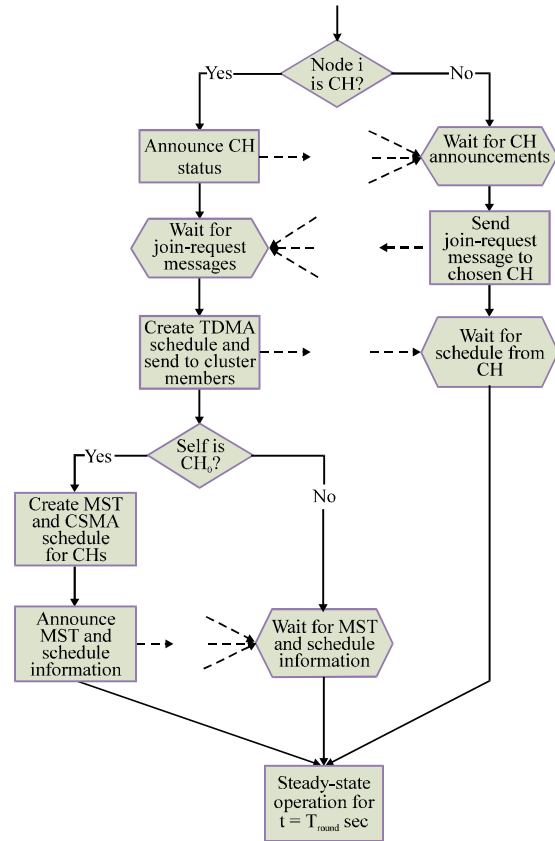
Node i is CH?

Yes

No

Announce CH status

Wait for CH announcements

Wait for join-request messages

Send join-request message to chosen CH

Create TDMA schedule and send to cluster members

Wait for schedule from CH

Self is $CH_0$?

Yes

No

Create MST and CSMA schedule for CHs

Announce MST and schedule information

Wait for MST and schedule information

Steady-state operation for $t = T_{round}$ sec